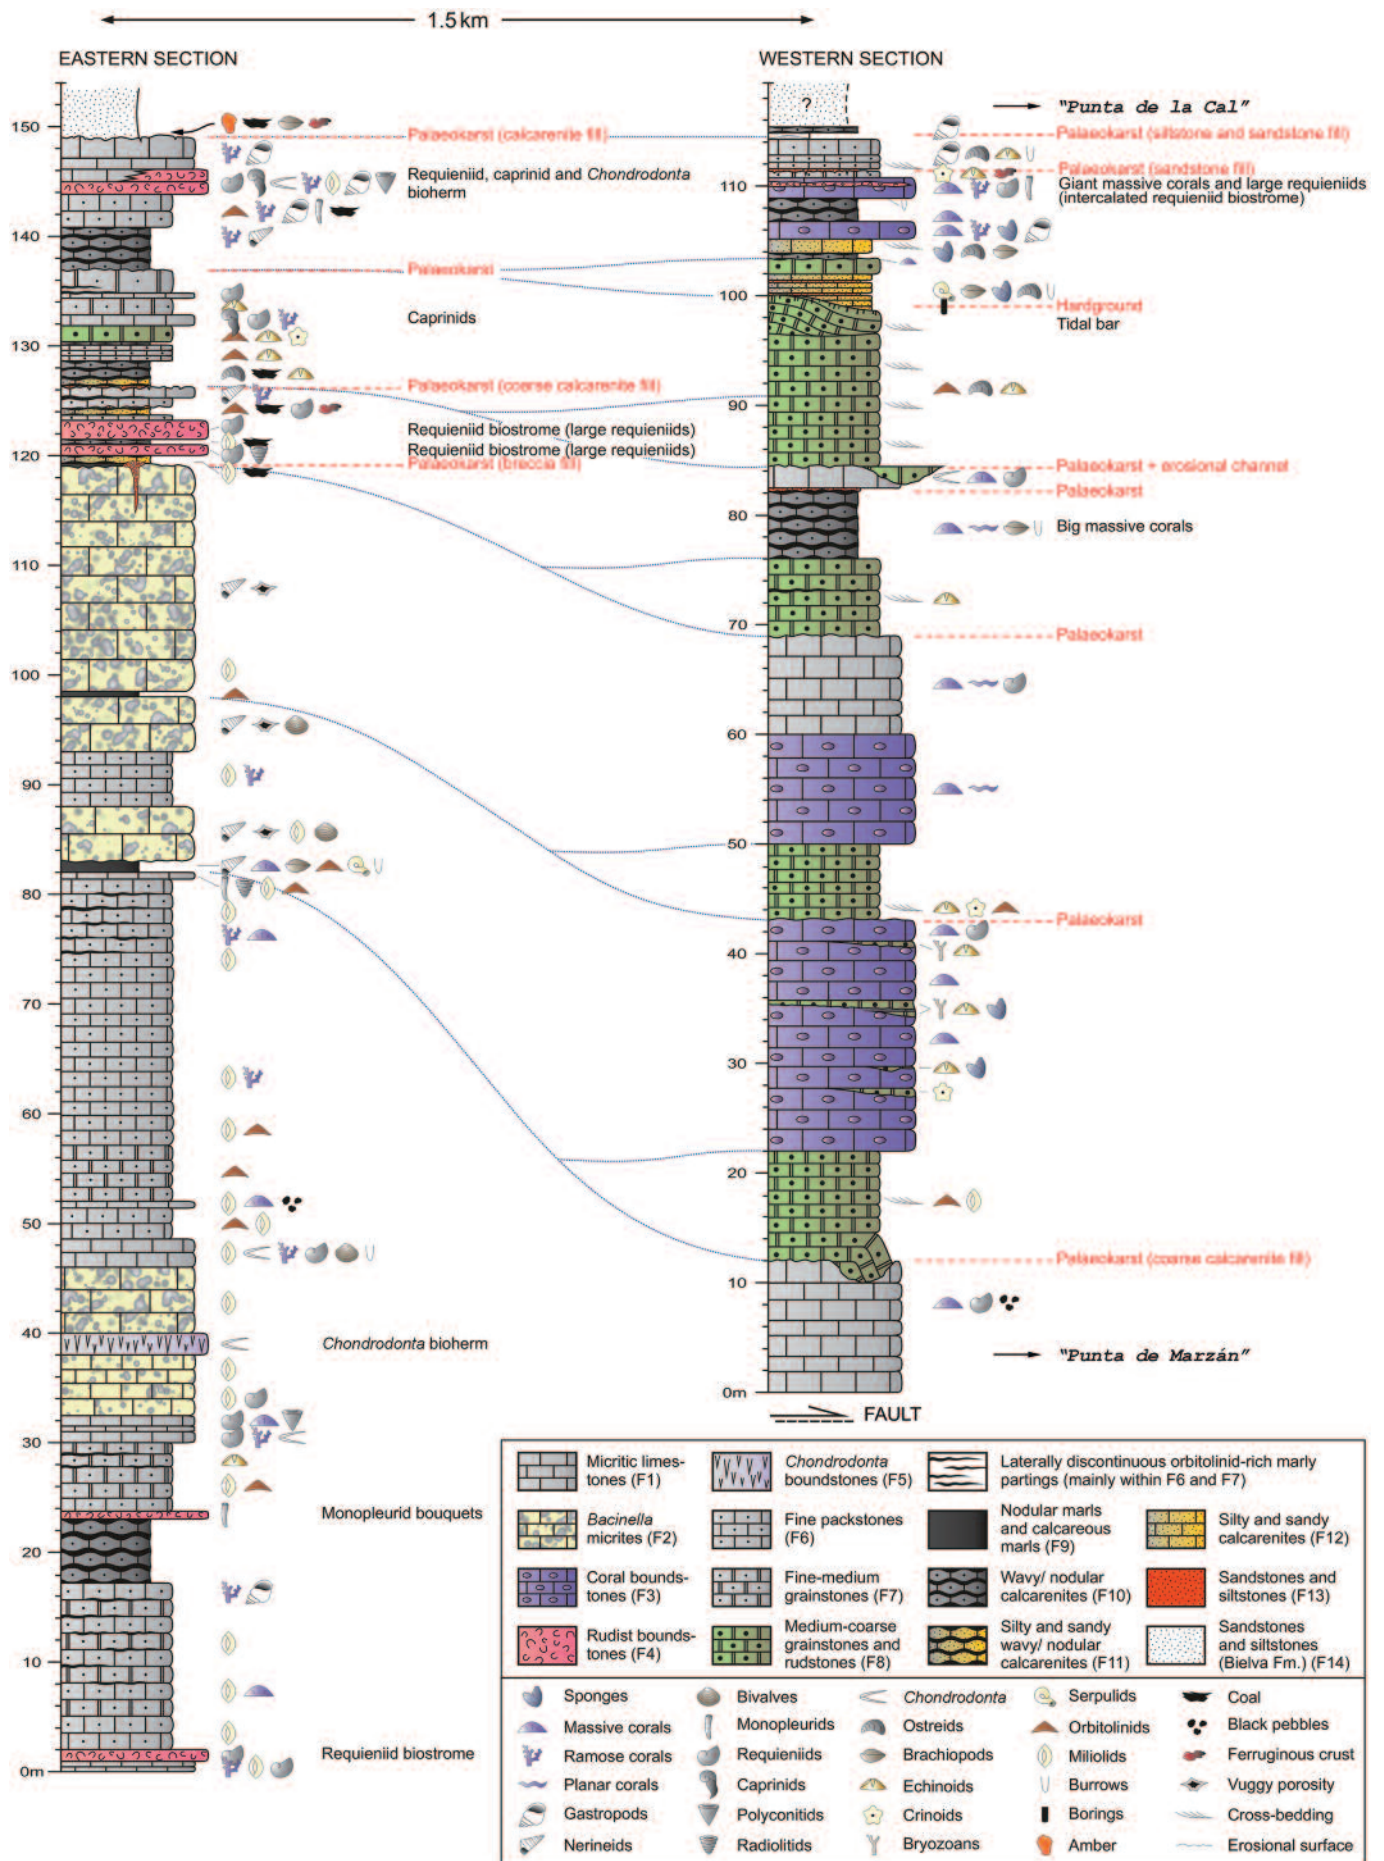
1.5 km

EASTERN SECTION

150
140
130
120
110
100
90
80
70
60
50
40
30
20
10
0m

Palaeokarst (calcarenite fill)
Requieniid, caprinid and *Chondrodonta* bioherm
Palaeokarst
Caprinids
Palaeokarst (coarse calcarenite fill)
Requieniid biostrome (large requieniids)
Requieniid biostrome (large requieniids)
Palaeokarst (breccia fill)
*Chondrodonta* bioherm
Monopleurid bouquets
Requieniid biostrome

WESTERN SECTION

"Punta de la Cal"
Palaeokarst (siltstone and sandstone fill)
Palaeokarst (sandstone fill)
Giant massive corals and large requieniids (intercalated requieniid biostrome)
110
100
Hardground
Tidal bar
90
Palaeokarst + erosional channel
Palaeokarst
80
Big massive corals
70
Palaeokarst
60
50
Palaeokarst
40
30
20
Palaeokarst (coarse calcarenite fill)
10
"Punta de Marzán"
0m
FAULT

Micritic limestones (F1)
*Chondrodonta* boundstones (F5)
Laterally discontinuous orbitolinid-rich marly partings (mainly within F6 and F7)
*Bacinella* micrites (F2)
Fine packstones (F6)
Nodular marls and calcareous marls (F9)
Silty and sandy calcarenites (F12)
Coral boundstones (F3)
Fine-medium grainstones (F7)
Wavy/ nodular calcarenites (F10)
Sandstones and siltstones (F13)
Rudist boundstones (F4)
Medium-coarse grainstones and rudstones (F8)
Silty and sandy wavy/ nodular calcarenites (F11)
Sandstones and siltstones (Bielva Fm.) (F14)

Sponges
Bivalves
*Chondrodonta*
Serpulids
Coal
Massive corals
Monopleurids
Ostreids
Orbitolinids
Black pebbles
Ramose corals
Requieniids
Brachiopods
Miliolids
Ferruginous crust
Planar corals
Caprinids
Echinoids
Burrows
Vuggy porosity
Gastropods
Polyconitids
Crinoids
Borings
Cross-bedding
Nerineids
Radiolitids
Bryozoans
Amber
Erosional surface